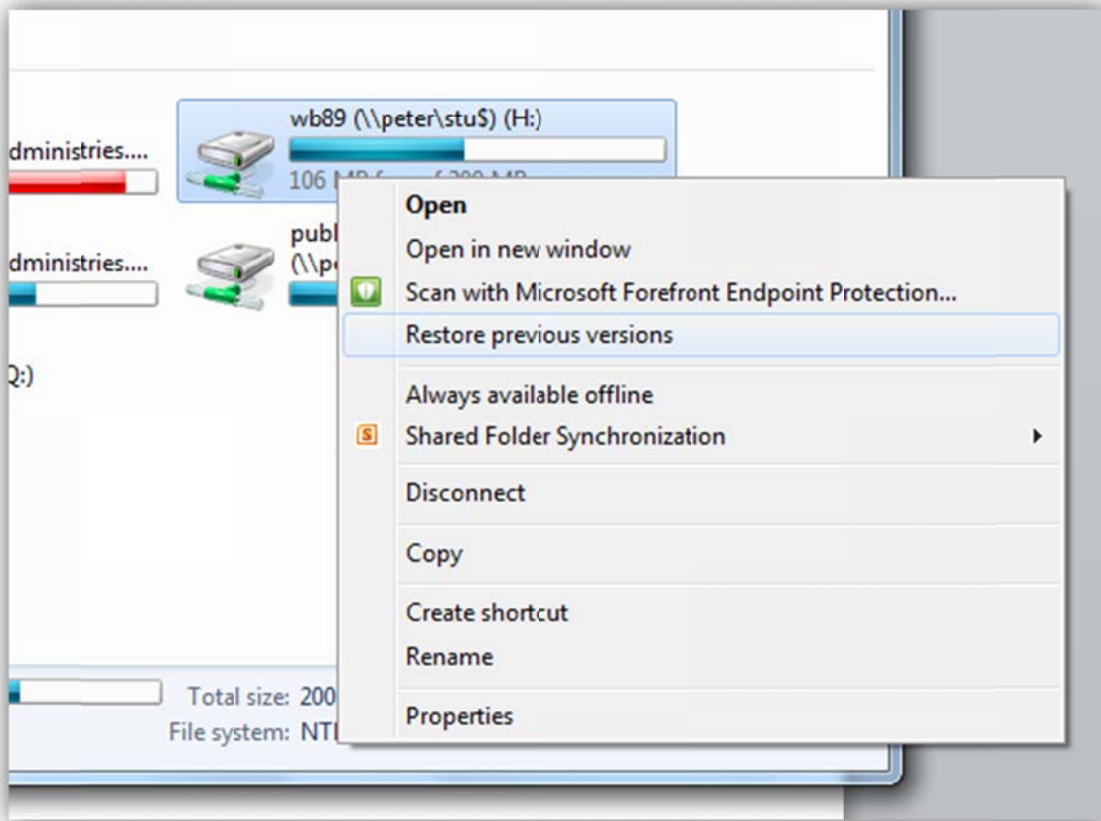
dministries....

wb89 (\\peter\stu$) (H:)

106 MB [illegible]

dministries....

publ
(\\pe

Q:)

Open
Open in new window
Scan with Microsoft Forefront Endpoint Protection...
Restore previous versions

Always available offline
Shared Folder Synchronization

Disconnect

Copy

Create shortcut
Rename

Properties

Total size: 200
File system: NT